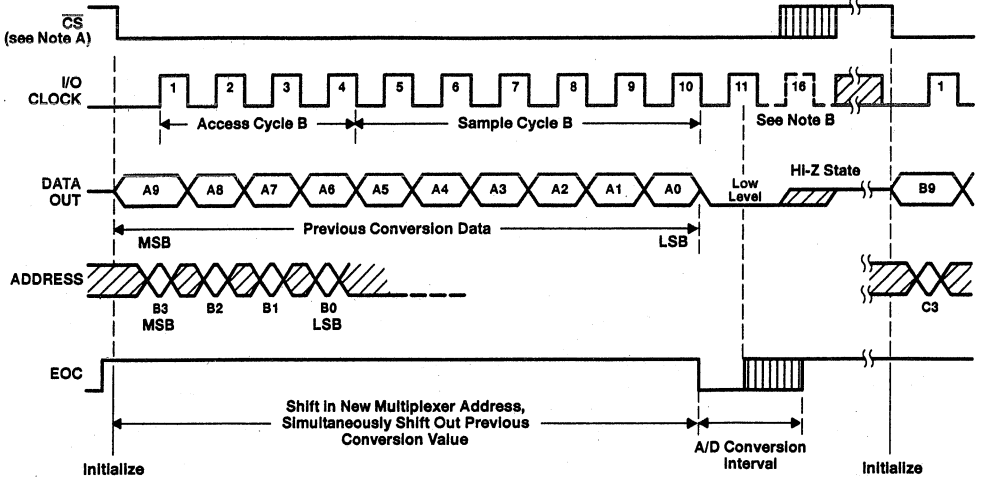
$\overline{CS}$
(see Note A)

I/O
CLOCK

1 2 3 4 5 6 7 8 9 10 11 16 1

Access Cycle B
Sample Cycle B
See Note B

DATA
OUT

A9 A8 A7 A6 A5 A4 A3 A2 A1 A0
Low
Level
Hi-Z State
B9

MSB
Previous Conversion Data
LSB

ADDRESS

B3
MSB
B2
B1
B0
LSB
C3

EOC

Shift in New Multiplexer Address,
Simultaneously Shift Out Previous
Conversion Value

A/D Conversion
Interval

Initialize
Initialize